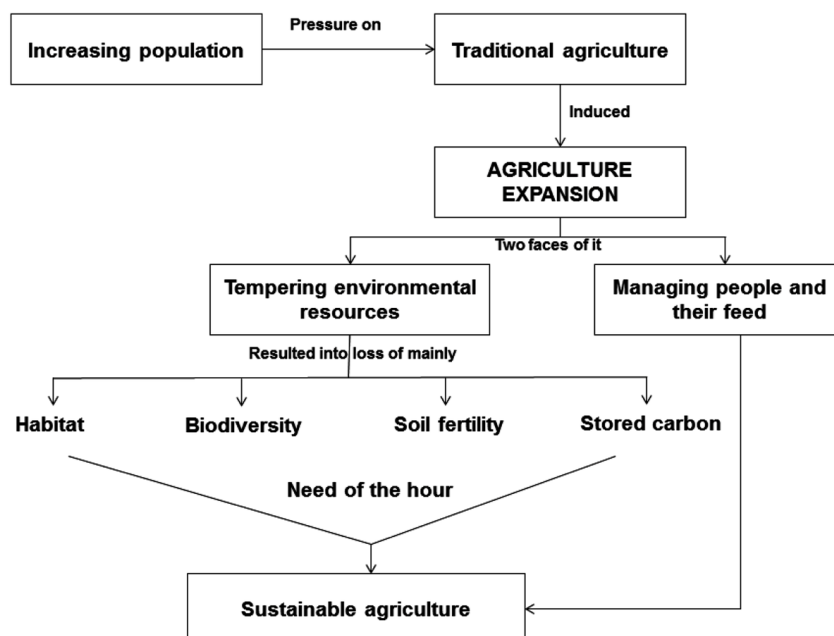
Increasing population

Pressure on

Traditional agriculture

Induced

AGRICULTURE EXPANSION

Two faces of it

Tempering environmental resources

Managing people and their feed

Resulted into loss of mainly

Habitat

Biodiversity

Soil fertility

Stored carbon

Need of the hour

Sustainable agriculture